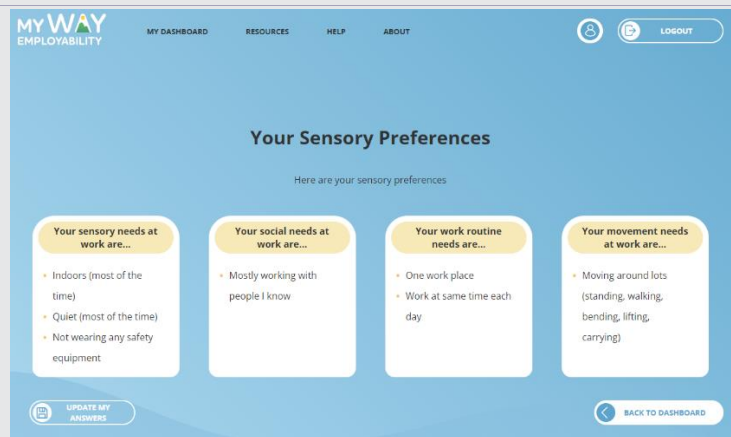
MY WAY EMPLOYABILITY

MY DASHBOARD RESOURCES HELP ABOUT

LOGOUT

Your Sensory Preferences

Here are your sensory preferences

Your sensory needs at work are...

- Indoors (most of the time)
- Quiet (most of the time)
- Not wearing any safety equipment

Your social needs at work are...

- Mostly working with people I know

Your work routine needs are...

- One work place
- Work at same time each day

Your movement needs at work are...

- Moving around lots (standing, walking, bending, lifting, carrying)

UPDATE MY ANSWERS

BACK TO DASHBOARD